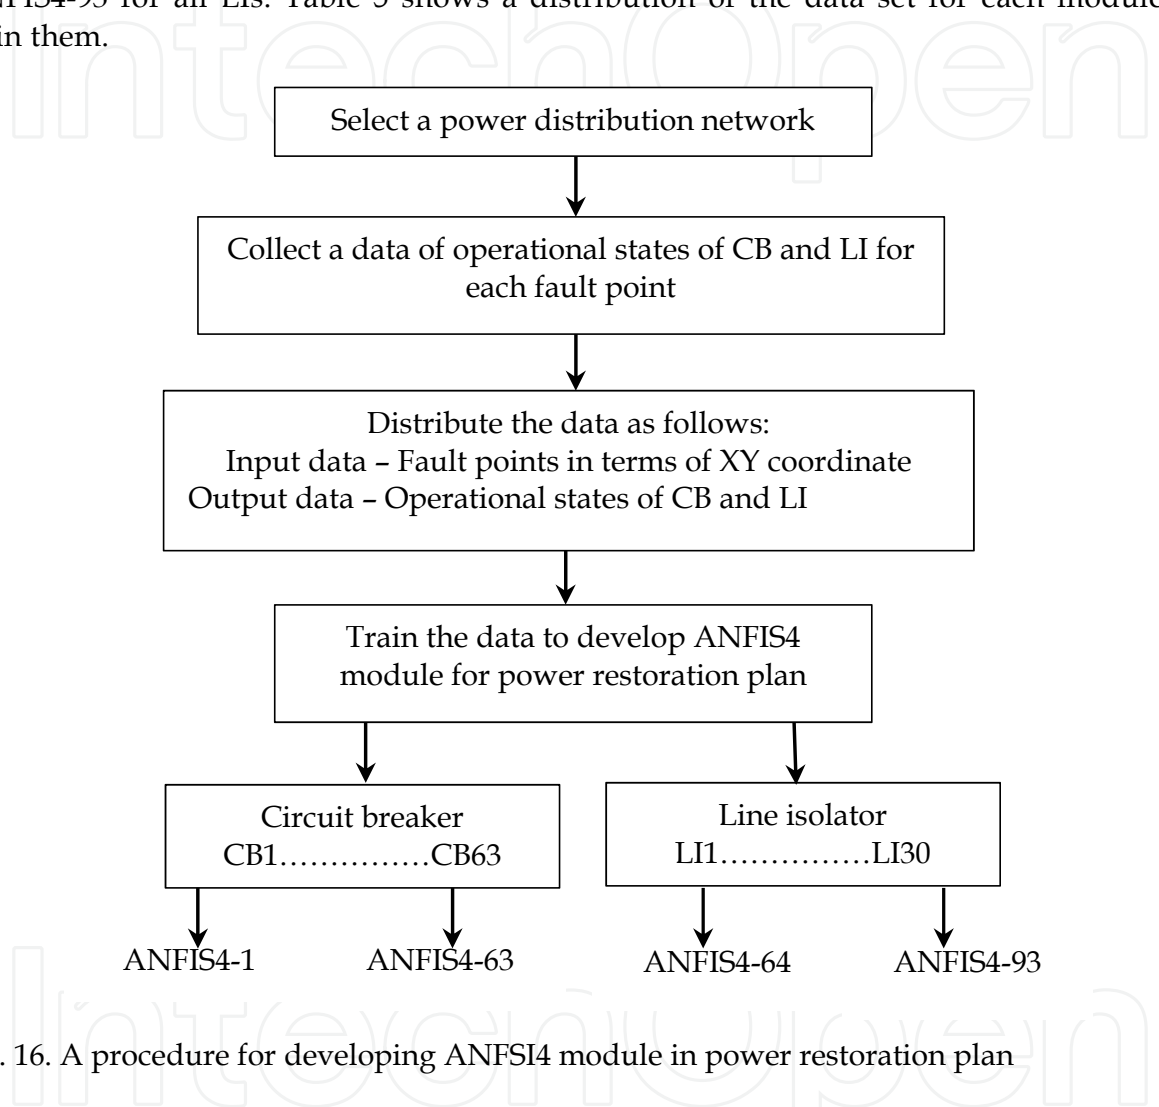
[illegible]FIS4-93 for all LIs. Table 5 shows a distribution of the data set for each module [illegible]in them.

Select a power distribution network

Collect a data of operational states of CB and LI for each fault point

Distribute the data as follows:
Input data – Fault points in terms of XY coordinate
Output data – Operational states of CB and LI

Train the data to develop ANFIS4 module for power restoration plan

Circuit breaker
CB1……………CB63

Line isolator
LI1……………LI30

ANFIS4-1

ANFIS4-63

ANFIS4-64

ANFIS4-93

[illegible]. 16. A procedure for developing ANFSI4 module in power restoration plan